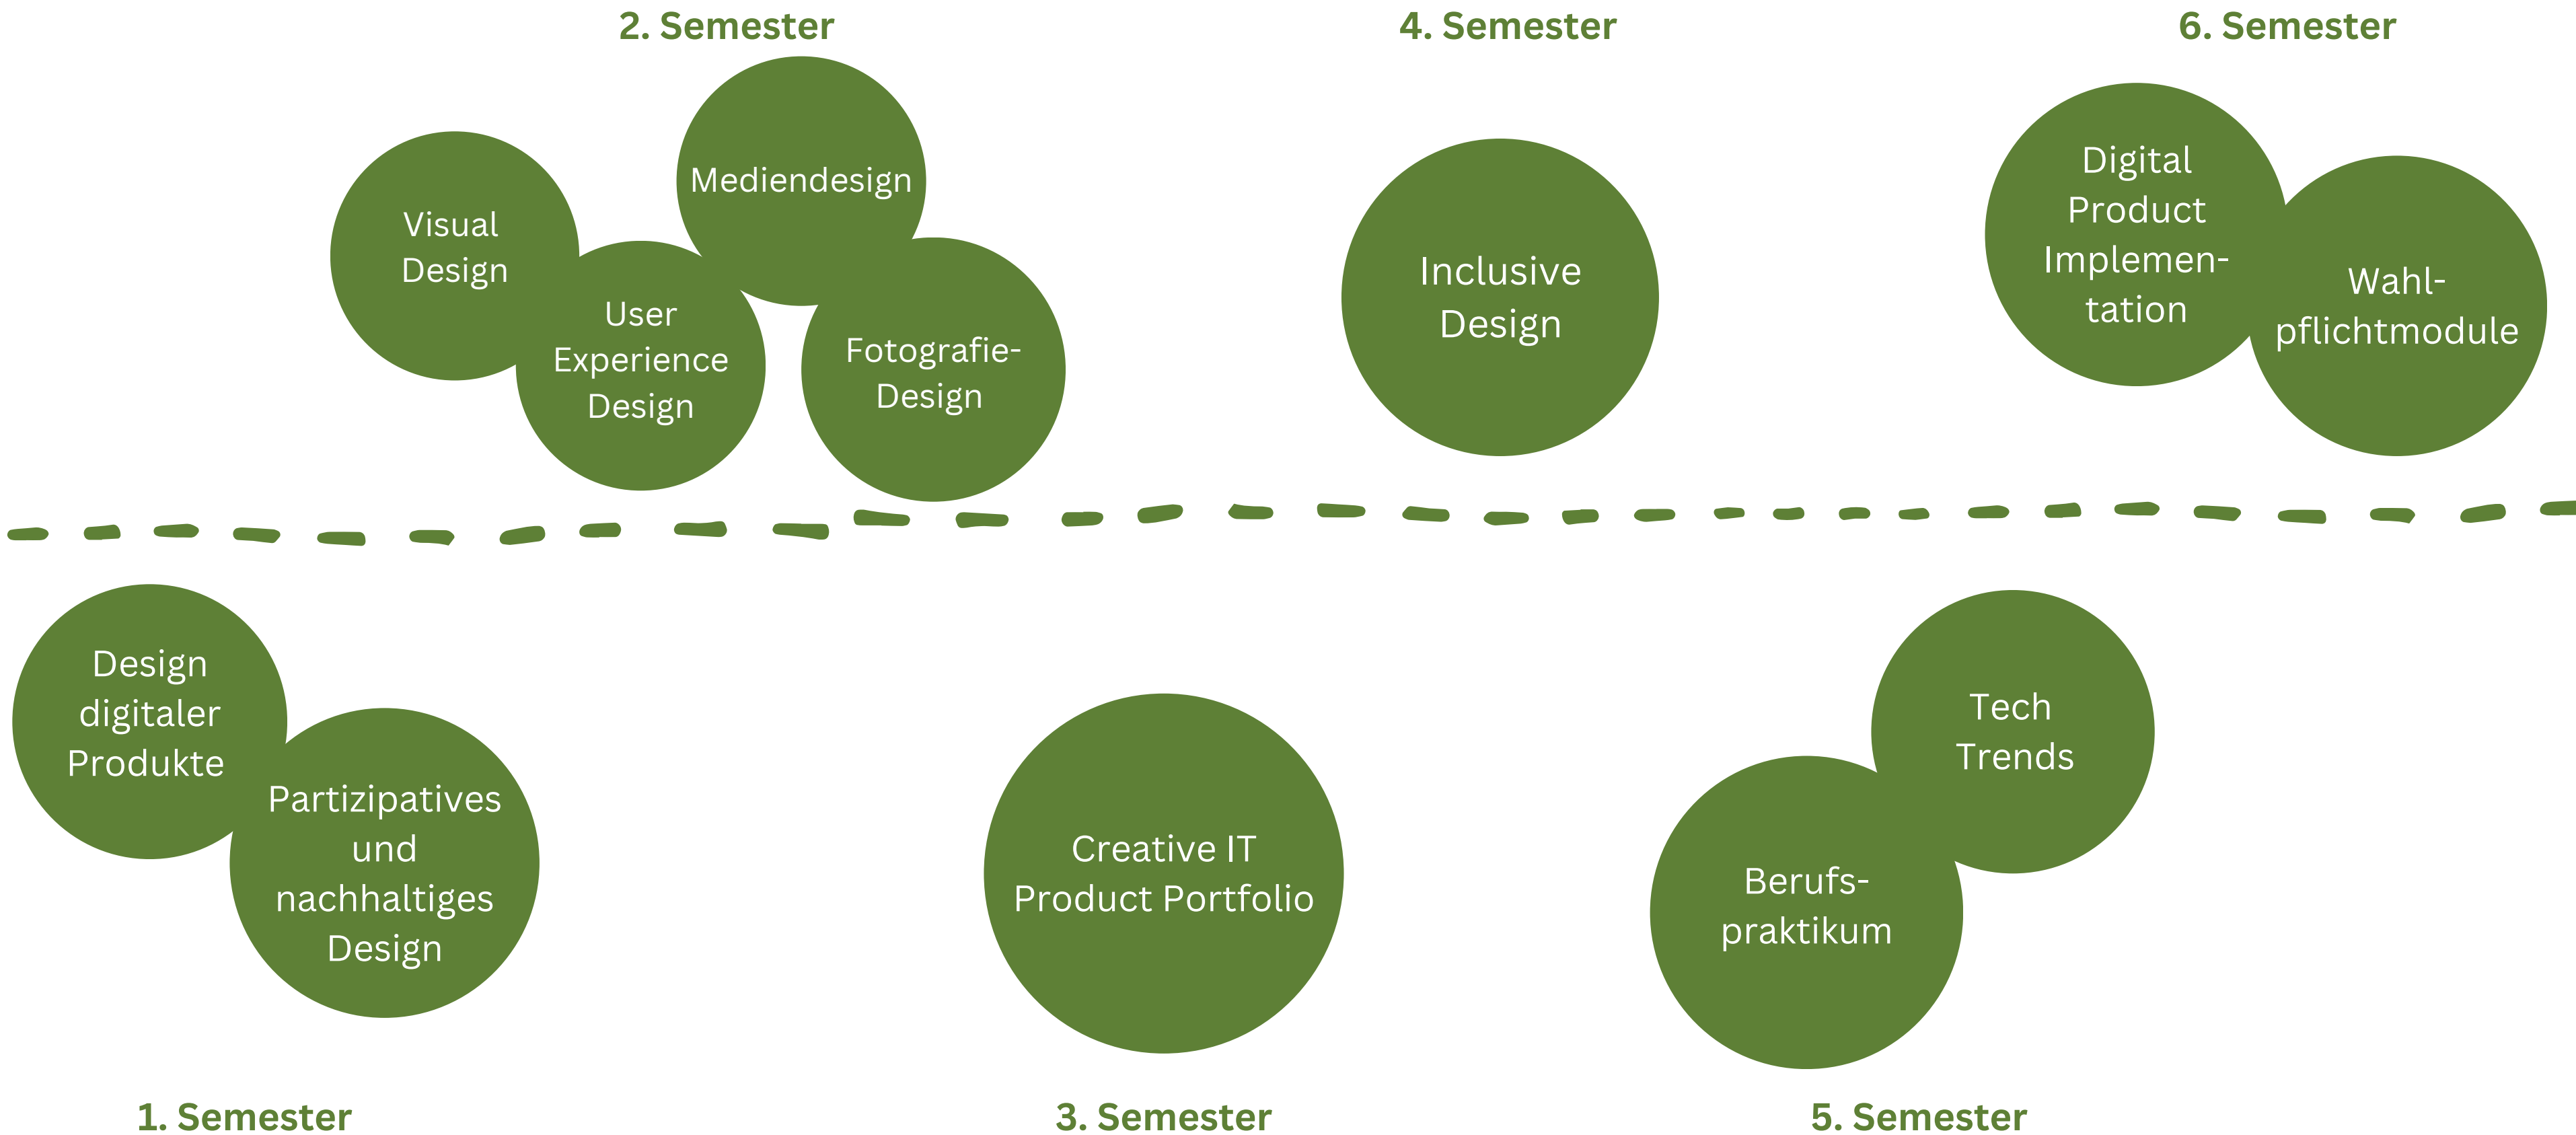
2. Semester

Visual Design

Mediendesign

User Experience Design

Fotografie-Design

4. Semester

Inclusive Design

6. Semester

Digital Product Implementation

Wahlpflichtmodule

Design digitaler Produkte

Partizipatives und nachhaltiges Design

Creative IT Product Portfolio

Tech Trends

Berufspraktikum

1. Semester

3. Semester

5. Semester